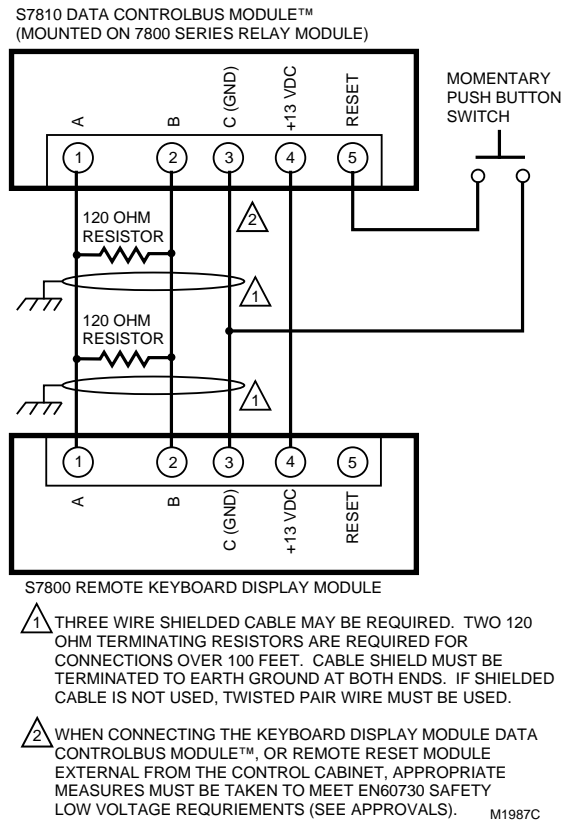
S7810 DATA CONTROLBUS MODULE™
(MOUNTED ON 7800 SERIES RELAY MODULE)

A
B
C (GND)
+13 VDC
RESET

MOMENTARY PUSH BUTTON SWITCH

1
2
3
4
5

2

120 OHM RESISTOR

1

120 OHM RESISTOR

1

1
2
3
4
5

A
B
C (GND)
+13 VDC
RESET

S7800 REMOTE KEYBOARD DISPLAY MODULE

1 THREE WIRE SHIELDED CABLE MAY BE REQUIRED. TWO 120 OHM TERMINATING RESISTORS ARE REQUIRED FOR CONNECTIONS OVER 100 FEET. CABLE SHIELD MUST BE TERMINATED TO EARTH GROUND AT BOTH ENDS. IF SHIELDED CABLE IS NOT USED, TWISTED PAIR WIRE MUST BE USED.

2 WHEN CONNECTING THE KEYBOARD DISPLAY MODULE DATA CONTROLBUS MODULE™, OR REMOTE RESET MODULE EXTERNAL FROM THE CONTROL CABINET, APPROPRIATE MEASURES MUST BE TAKEN TO MEET EN60730 SAFETY LOW VOLTAGE REQURIEMENTS (SEE APPROVALS).

M1987C